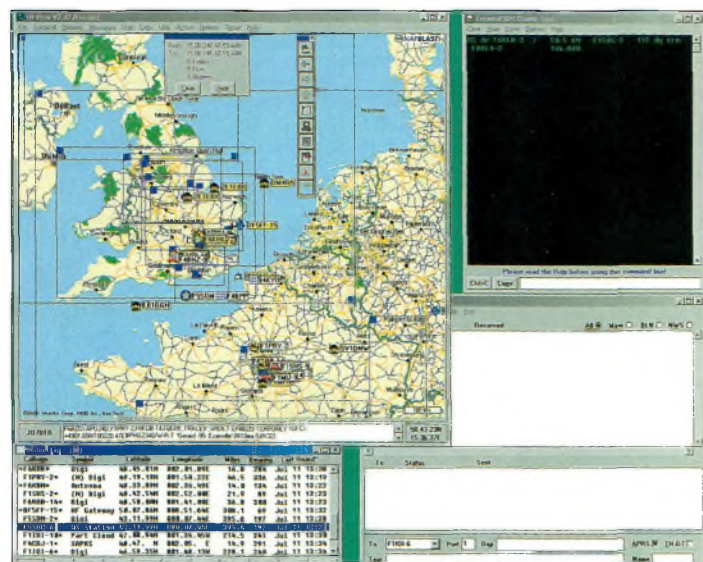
Belfast

Received

All Mine Bln WxS

To Status Sent

To F1IOI-6 Port 1 Digi

APRS IS

Please read the Help before using the command line!

Ctrl-C Login

Callsign Digi Latitude Longitude Miles Deg Last Heard

F5SMA-S 1 Digi

F1PRV-2 (H) Digi

F1SBL-2 (H) Digi

F4ABA-1 Digi

F5ZFF-15 RF Gateway

F1IOI-10 Part Cloud

F1IOI-4 Digi

Jul 11 13:30

Jul 11 13:29

Jul 11 13:22

Jul 11 13:32

Jul 11 13:28

Jul 11 13:32

Jul 11 13:36

Jul 11 13:36